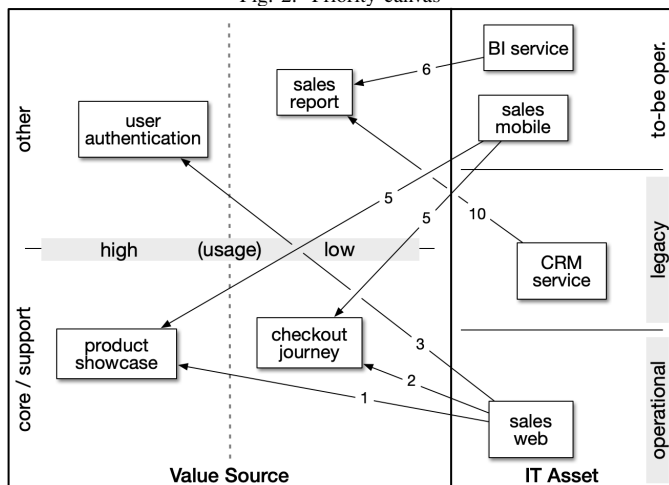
Fig. 2. Priority canvas

other

core / support

user authentication

sales report

BI service

6

sales mobile

to-be oper.

5

5

10

high (usage) low

CRM service

legacy

product showcase

checkout journey

3

2

1

sales web

operational

Value Source

IT Asset